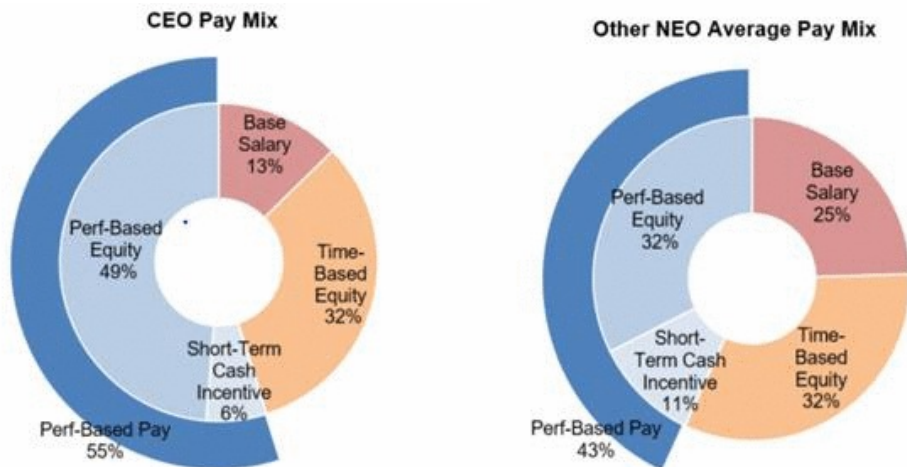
CEO Pay Mix

Base Salary 13%

Time-Based Equity 32%

Short-Term Cash Incentive 6%

Perf-Based Equity 49%

Perf-Based Pay 55%

Other NEO Average Pay Mix

Base Salary 25%

Time-Based Equity 32%

Short-Term Cash Incentive 11%

Perf-Based Equity 32%

Perf-Based Pay 43%